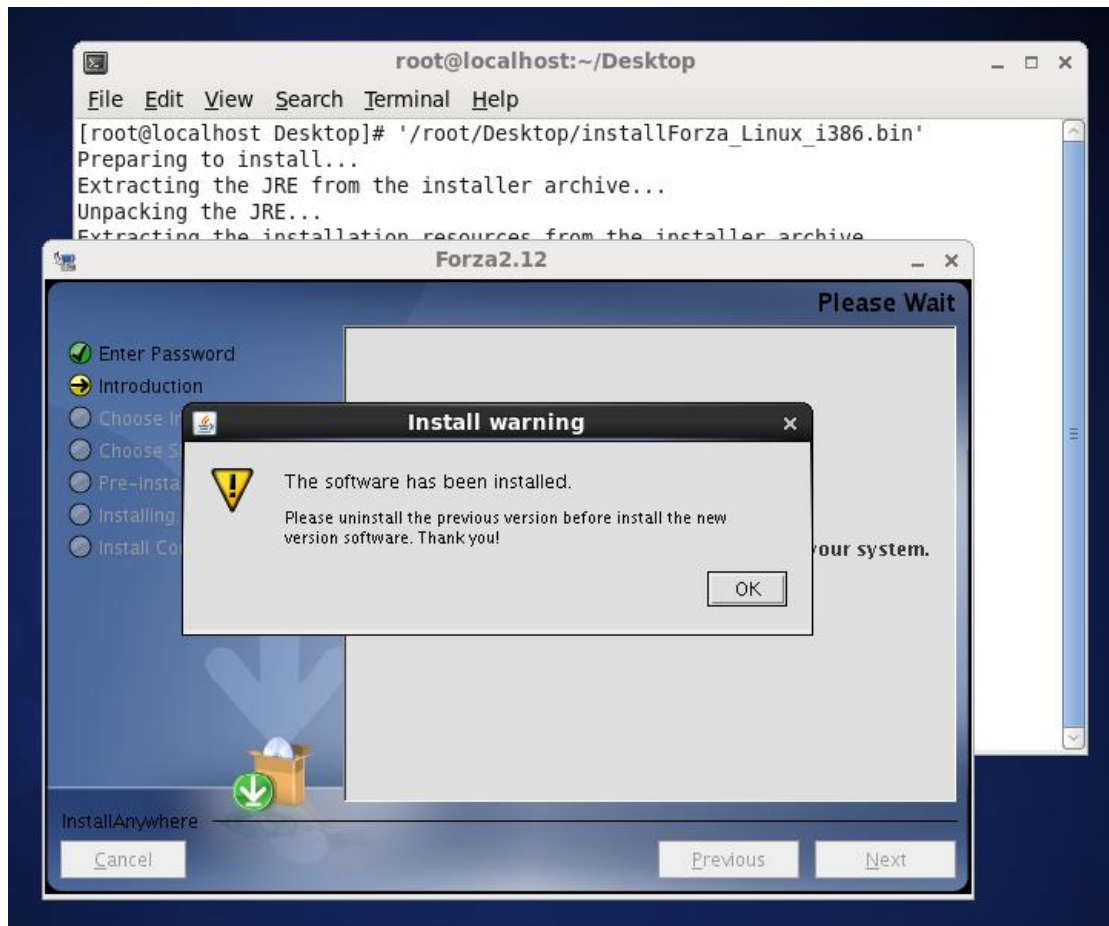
root@localhost:~/Desktop

File Edit View Search Terminal Help

[root@localhost Desktop]# '/root/Desktop/installForza_Linux_i386.bin'
Preparing to install...
Extracting the JRE from the installer archive...
Unpacking the JRE...
Extracting the installation resources from the installer archive

Forza2.12

Please Wait

Enter Password
Introduction
Choose I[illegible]
Choose S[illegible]
Pre-Insta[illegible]
Installing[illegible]
Install Co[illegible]

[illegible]our system.

Install warning

The software has been installed.

Please uninstall the previous version before install the new version software. Thank you!

OK

InstallAnywhere

Cancel

Previous

Next